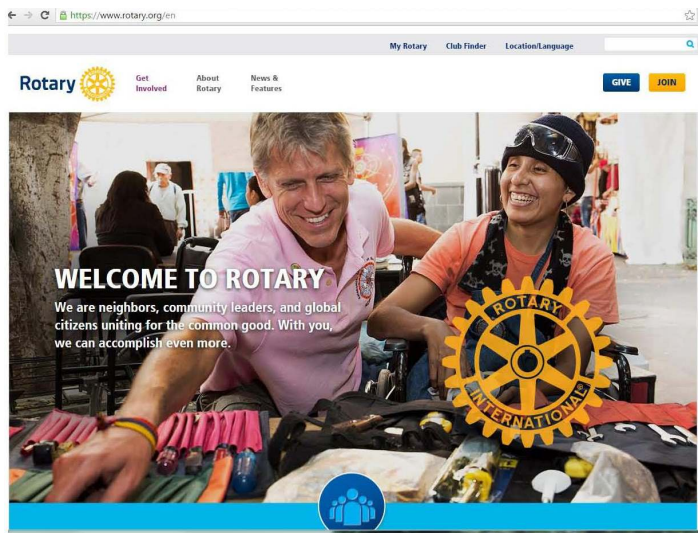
https://www.rotary.org/en

My Rotary Club Finder Location/Language

Rotary

Get Involved

About Rotary

News & Features

GIVE

JOIN

WELCOME TO ROTARY

We are neighbors, community leaders, and global citizens uniting for the common good. With you, we can accomplish even more.

ROTARY INTERNATIONAL